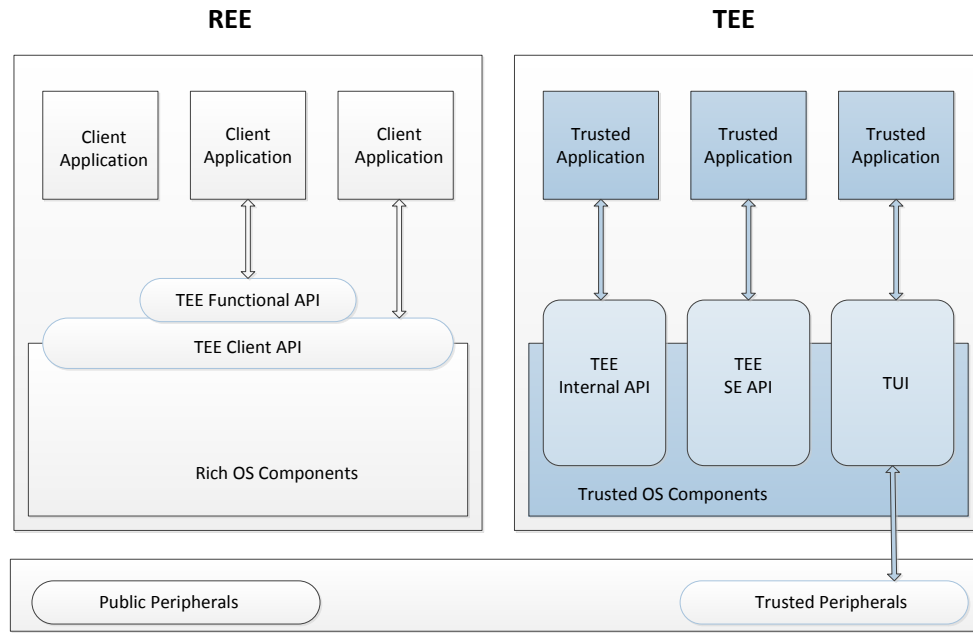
REE

TEE

Client Application

Client Application

Client Application

TEE Functional API

TEE Client API

Rich OS Components

Trusted Application

Trusted Application

Trusted Application

TEE Internal API

TEE SE API

TUI

Trusted OS Components

Public Peripherals

Trusted Peripherals